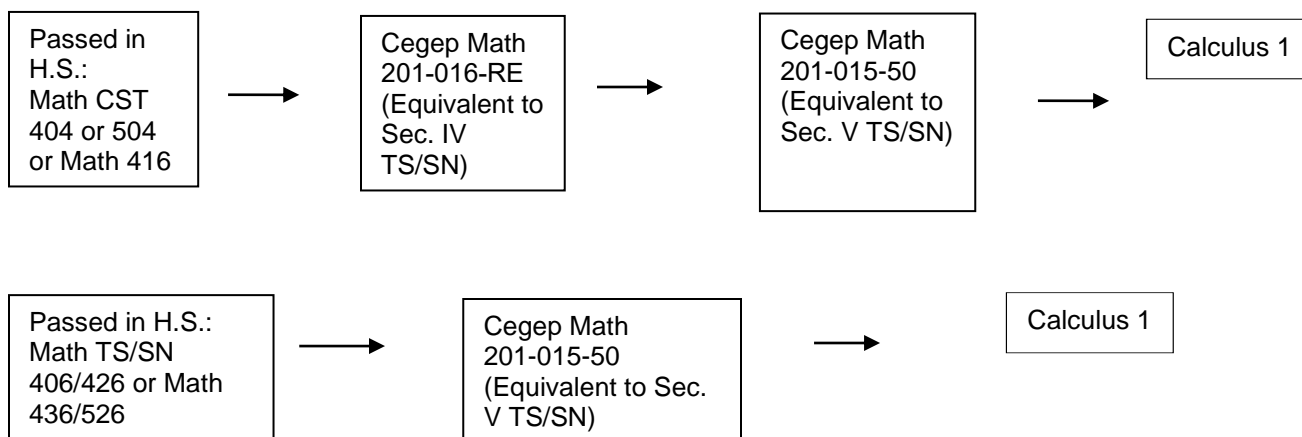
Passed in H.S.: Math CST 404 or 504 or Math 416

Cegep Math 201-016-RE (Equivalent to Sec. IV TS/SN)

Cegep Math 201-015-50 (Equivalent to Sec. V TS/SN)

Calculus 1

Passed in H.S.: Math TS/SN 406/426 or Math 436/526

Cegep Math 201-015-50 (Equivalent to Sec. V TS/SN)

Calculus 1